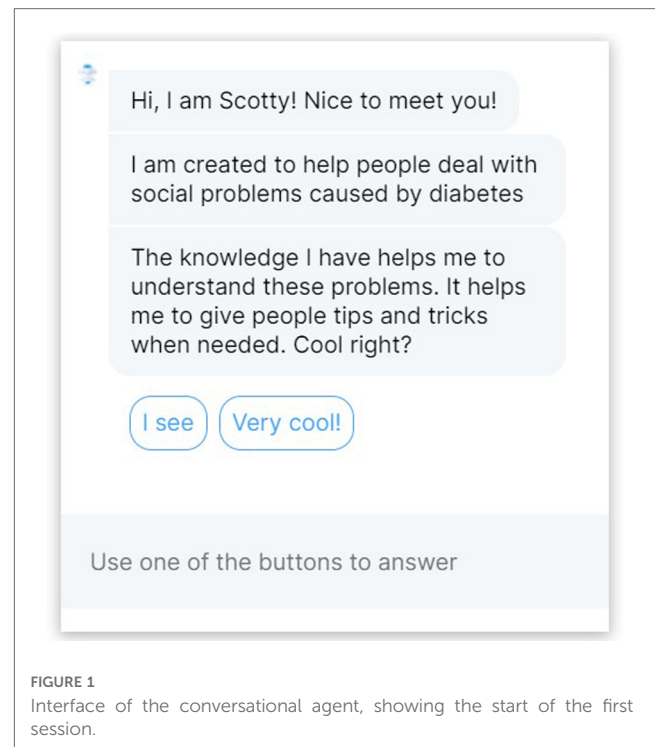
Hi, I am Scotty! Nice to meet you!

I am created to help people deal with social problems caused by diabetes

The knowledge I have helps me to understand these problems. It helps me to give people tips and tricks when needed. Cool right?

I see

Very cool!

Use one of the buttons to answer

FIGURE 1
Interface of the conversational agent, showing the start of the first session.